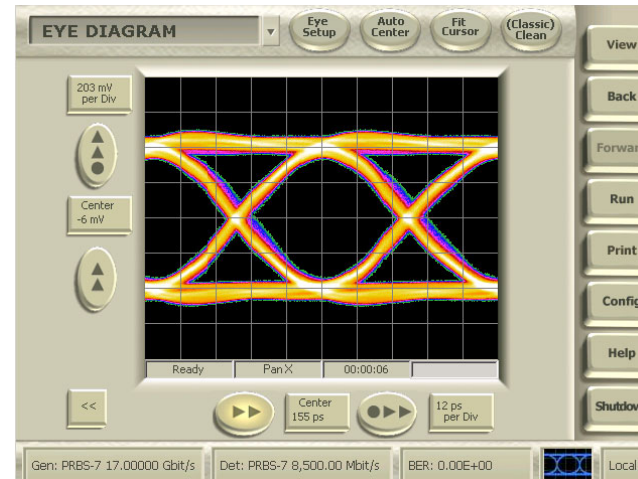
EYE DIAGRAM

Eye Setup

Auto Center

Fit Cursor

(Classic) Clean

View

Back

Forwar

Run

Print

Config

Help

Shutdov

203 mV per Div

Center -6 mV

Ready

PanX

00:00:06

<<

Center 155 ps

12 ps per Div

Gen: PRBS-7 17.00000 Gbit/s

Det: PRBS-7 8,500.00 Mbit/s

BER: 0.00E+00

Local